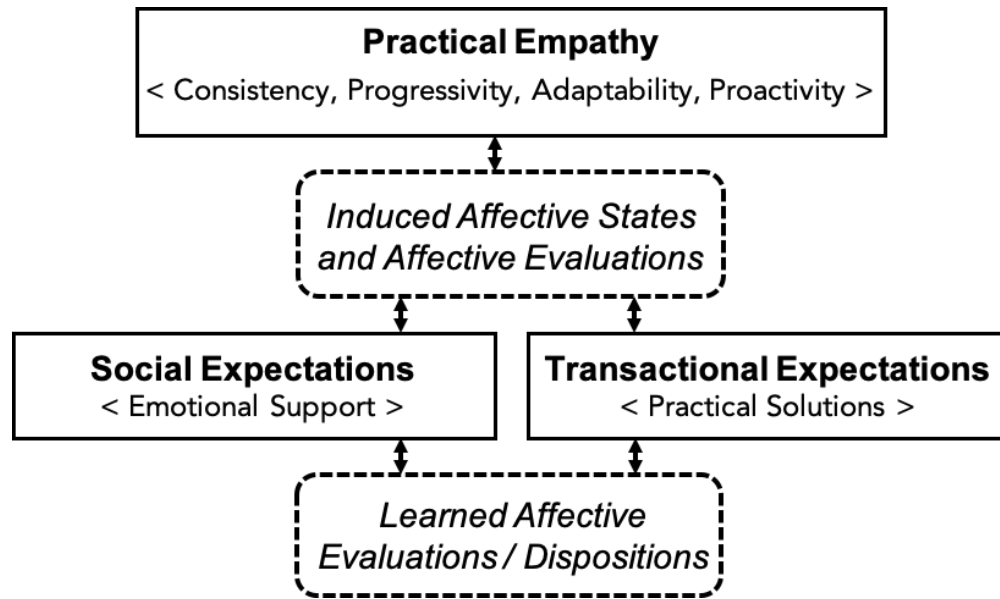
**Practical Empathy**
< Consistency, Progressivity, Adaptability, Proactivity >

*Induced Affective States and Affective Evaluations*

**Social Expectations**
< Emotional Support >

**Transactional Expectations**
< Practical Solutions >

*Learned Affective Evaluations / Dispositions*